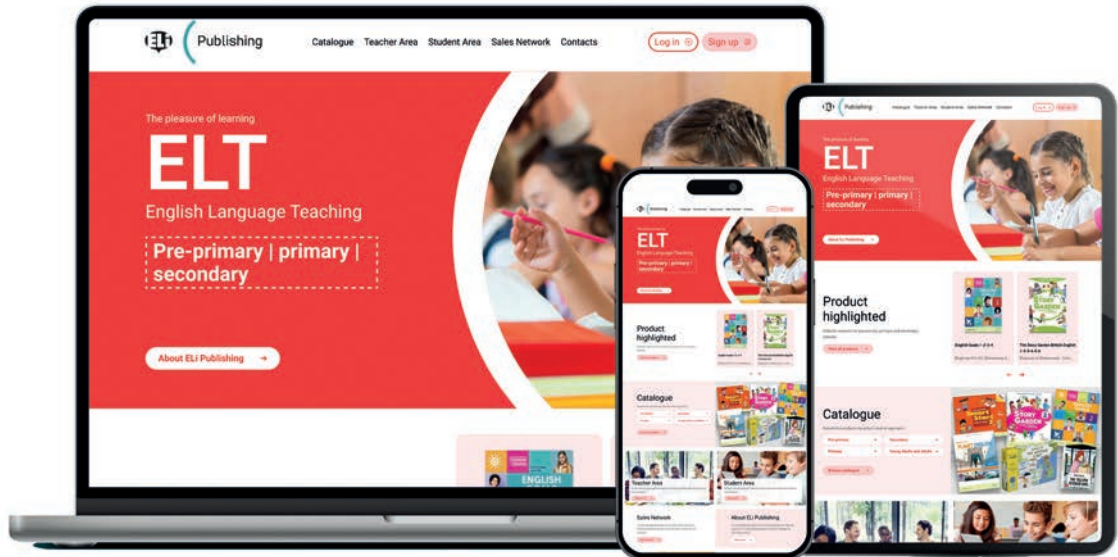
ELi Publishing

Catalogue Teacher Area Student Area Sales Network Contacts

Log in Sign up

The pleasure of learning

ELT

English Language Teaching

Pre-primary | primary | secondary

About ELi Publishing →

ENGLISH

ELi Publishing

The pleasure of learning

ELT

English Language Teaching

Pre-primary | primary | secondary

About ELi Publishing →

Product highlighted

English Goals 1-2-3-4

The Story Garden British English 1-2-3-4-5-6

Catalogue

Pre-primary

Secondary

Primary

Young Adults and Adults

STORY GARDEN

ELi Publishing

ELT

English Language Teaching

Pre-primary | primary | secondary

Product highlighted

Catalogue

Teacher Area

Student Area

Sales Network

About ELi Publishing